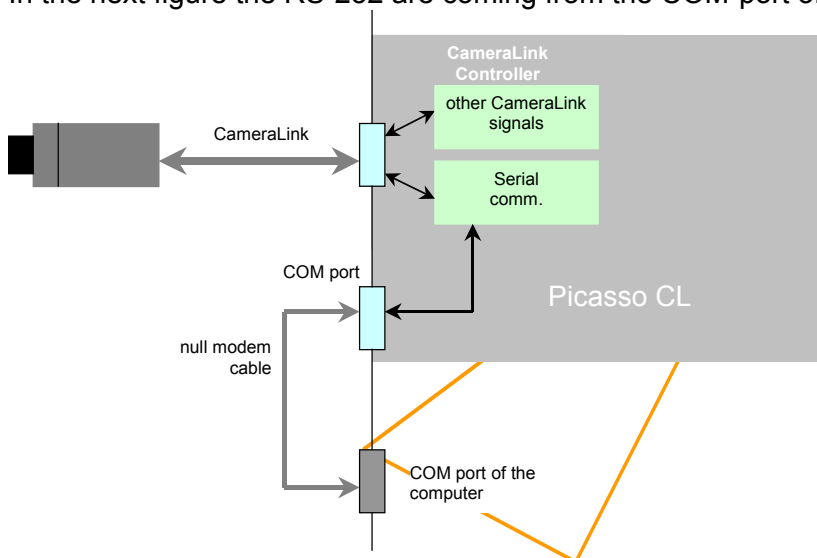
In the next figure the RS-232 are coming from the COM port of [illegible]

CameraLink Controller

other CameraLink signals

Serial comm.

CameraLink

COM port

Picasso CL

null modem cable

COM port of the computer